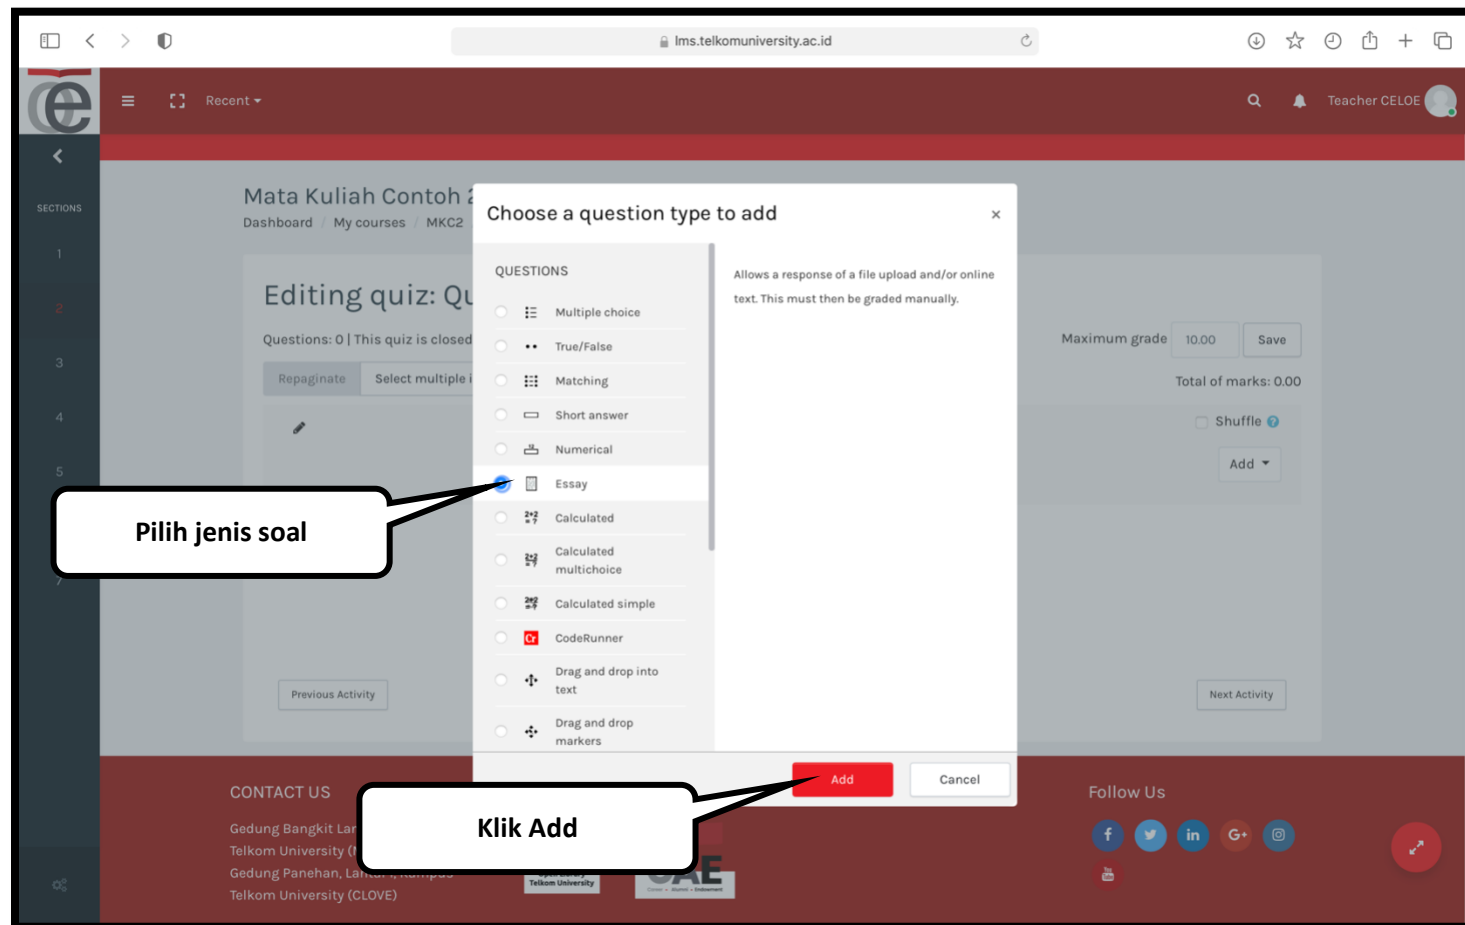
lms.telkomuniversity.ac.id

Recent

Teacher CELOE

SECTIONS

1
2
3
4
5
7

Mata Kuliah Contoh 2

Dashboard / My courses / MKC2

Editing quiz: Qu

Questions: 0 | This quiz is closed

Repaginate

Select multiple i

Maximum grade 10.00 Save

Total of marks: 0.00

Shuffle

Add

Previous Activity

Next Activity

Choose a question type to add

×

QUESTIONS

Multiple choice

True/False

Matching

Short answer

Numerical

Essay

Calculated

Calculated multichoice

Calculated simple

CodeRunner

Drag and drop into text

Drag and drop markers

Allows a response of a file upload and/or online text. This must then be graded manually.

Add

Cancel

Pilih jenis soal

Klik Add

CONTACT US

Gedung Bangkit Lar

Telkom University (

Gedung Panehan, La

Telkom University (CLOVE)

Follow Us

Telkom University

CAE